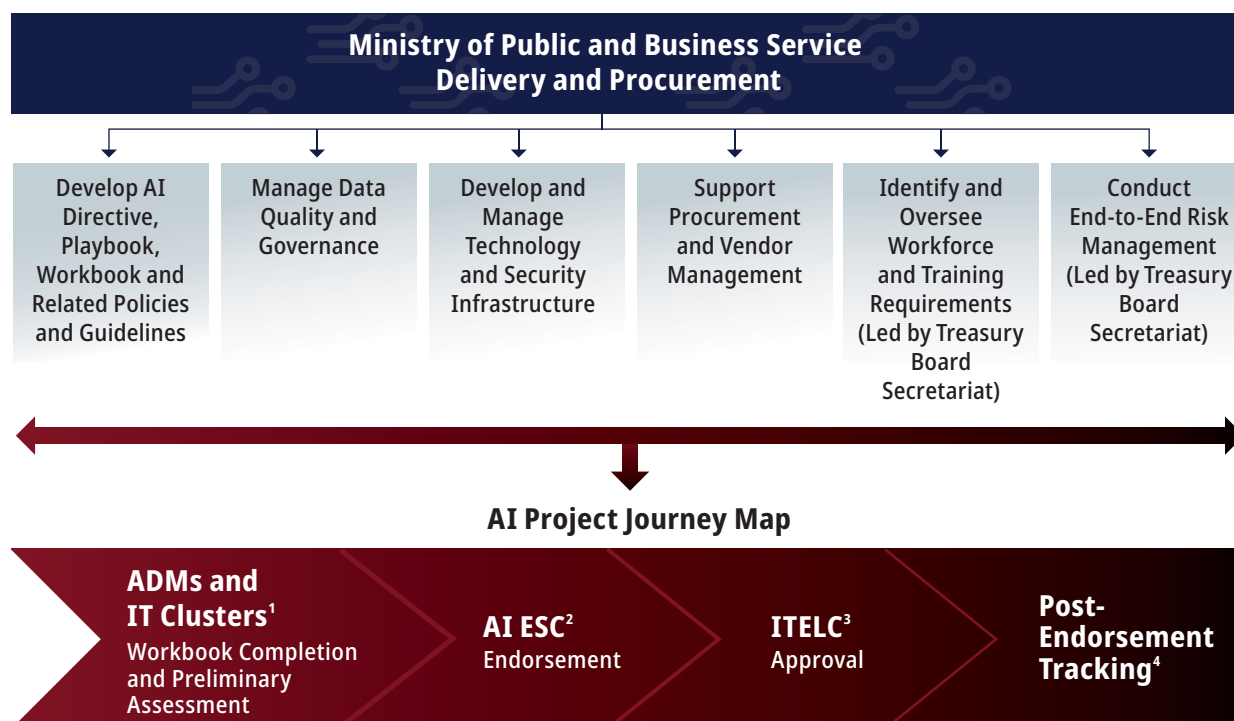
Ministry of Public and Business Service Delivery and Procurement

Develop AI Directive, Playbook, Workbook and Related Policies and Guidelines

Manage Data Quality and Governance

Develop and Manage Technology and Security Infrastructure

Support Procurement and Vendor Management

Identify and Oversee Workforce and Training Requirements (Led by Treasury Board Secretariat)

Conduct End-to-End Risk Management (Led by Treasury Board Secretariat)

AI Project Journey Map

ADMs and IT Clusters$^1$ Workbook Completion and Preliminary Assessment

AI ESC$^2$ Endorsement

ITELC$^3$ Approval

Post-Endorsement Tracking$^4$